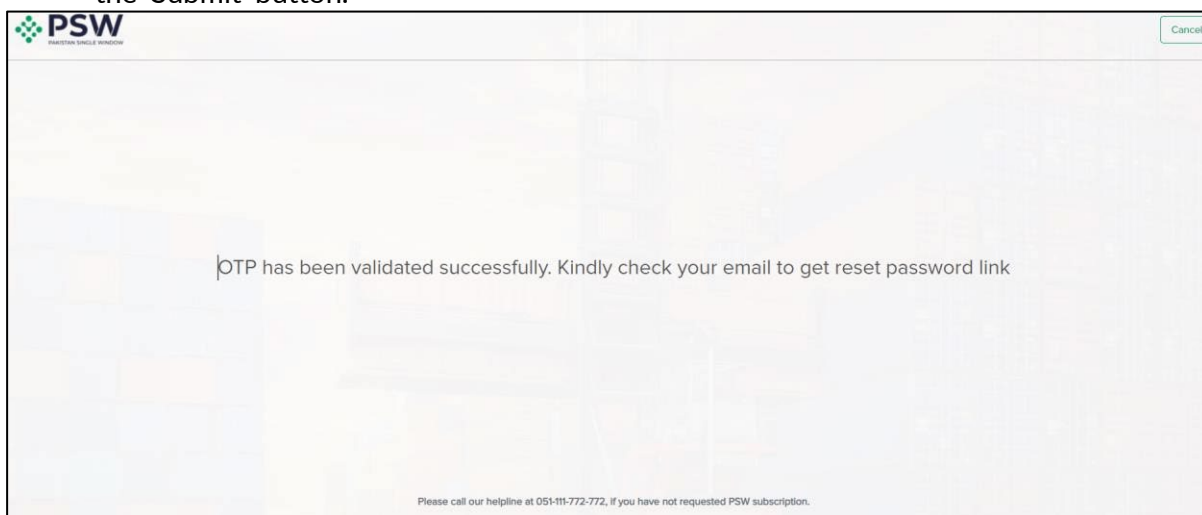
the 'Submit' button.

PSW
PAKISTAN SINGLE WINDOW

Cancel

OTP has been validated successfully. Kindly check your email to get reset password link

Please call our helpline at 051-111-772-772, if you have not requested PSW subscription.